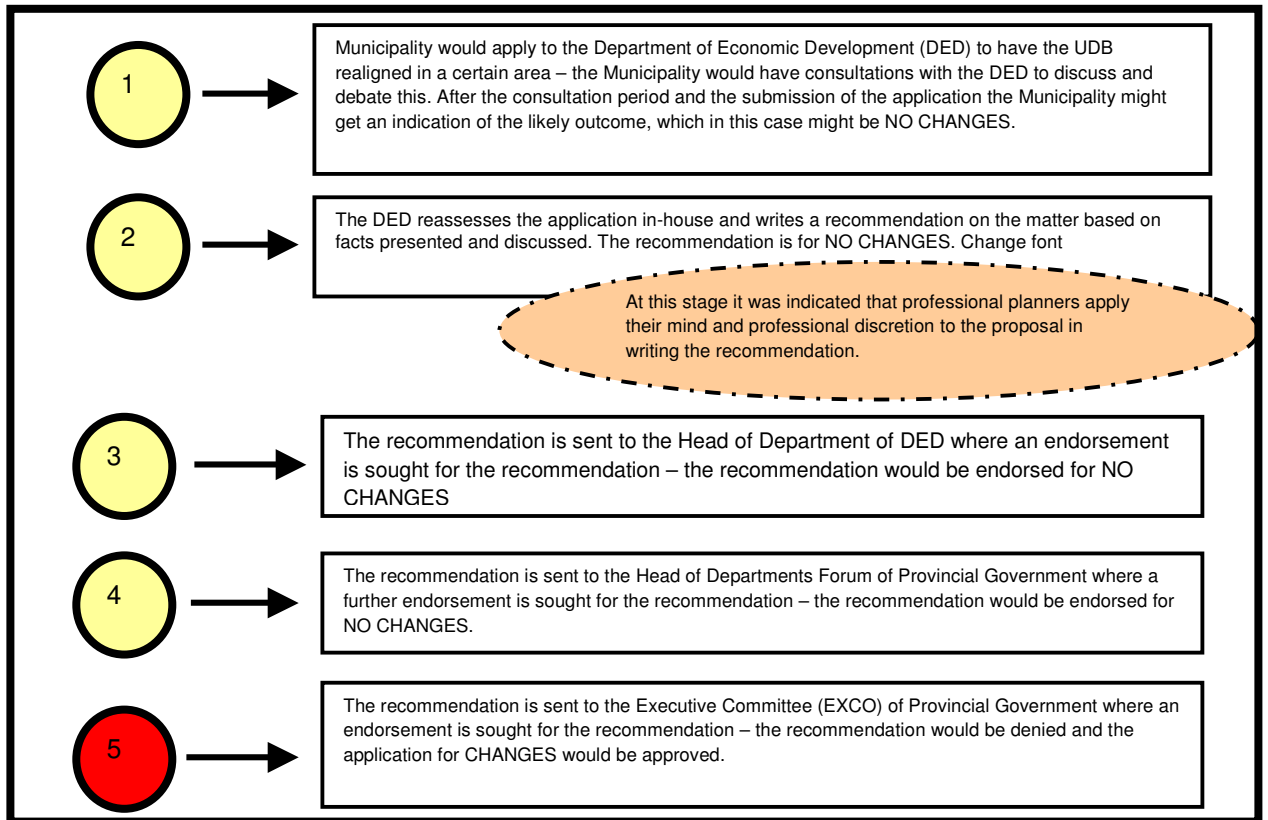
1

Municipality would apply to the Department of Economic Development (DED) to have the UDB realigned in a certain area – the Municipality would have consultations with the DED to discuss and debate this. After the consultation period and the submission of the application the Municipality might get an indication of the likely outcome, which in this case might be NO CHANGES.

2

The DED reassesses the application in-house and writes a recommendation on the matter based on facts presented and discussed. The recommendation is for NO CHANGES. Change font

At this stage it was indicated that professional planners apply their mind and professional discretion to the proposal in writing the recommendation.

3

The recommendation is sent to the Head of Department of DED where an endorsement is sought for the recommendation – the recommendation would be endorsed for NO CHANGES

4

The recommendation is sent to the Head of Departments Forum of Provincial Government where a further endorsement is sought for the recommendation – the recommendation would be endorsed for NO CHANGES.

5

The recommendation is sent to the Executive Committee (EXCO) of Provincial Government where an endorsement is sought for the recommendation – the recommendation would be denied and the application for CHANGES would be approved.